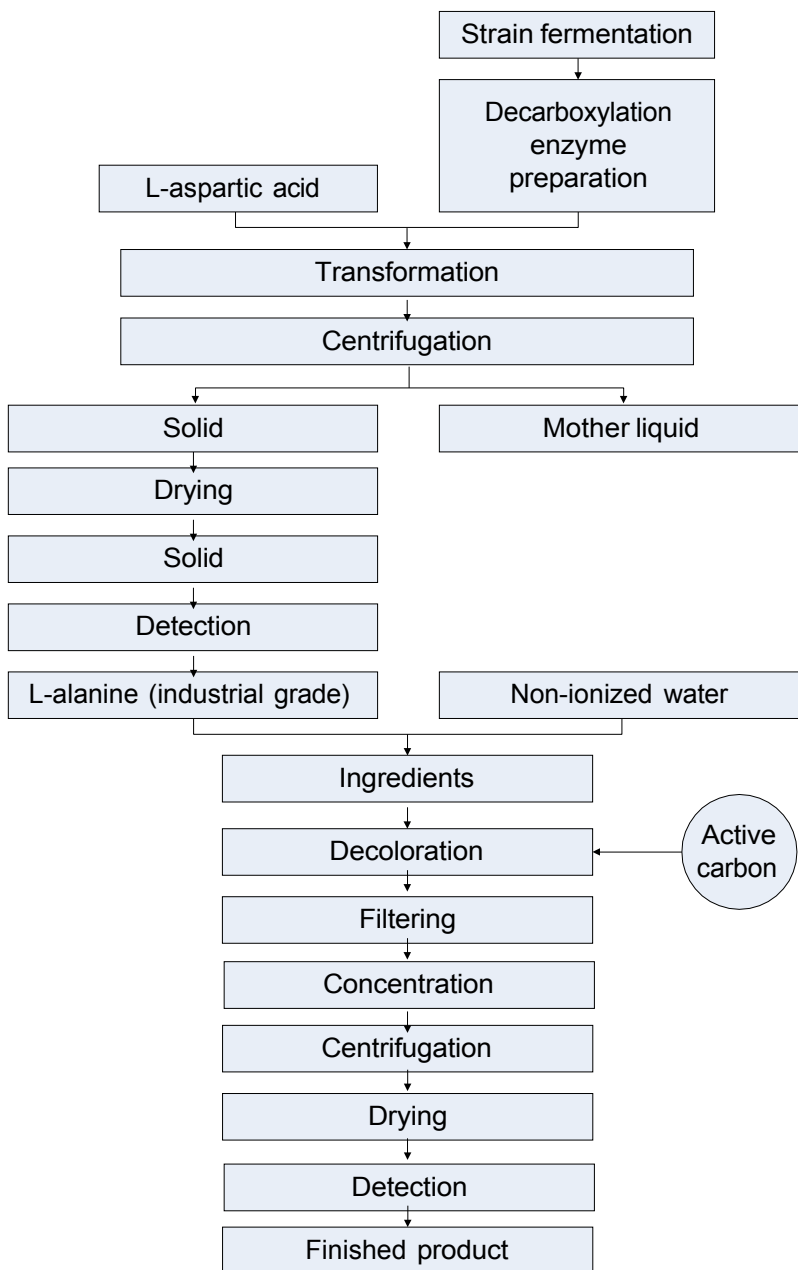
Strain fermentation

Decarboxylation enzyme preparation

L-aspartic acid

Transformation

Centrifugation

Solid

Mother liquid

Drying

Solid

Detection

L-alanine (industrial grade)

Non-ionized water

Ingredients

Decoloration

Active carbon

Filtering

Concentration

Centrifugation

Drying

Detection

Finished product